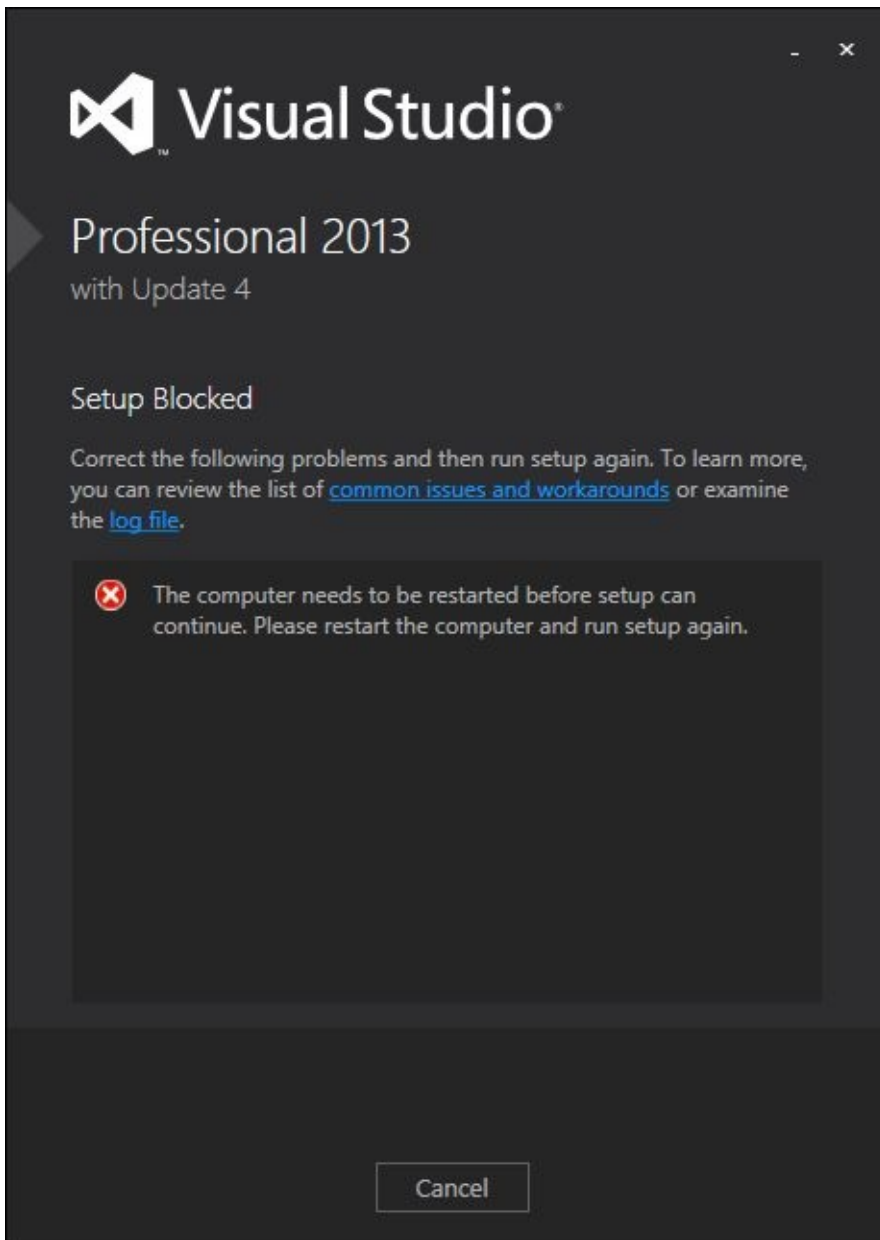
- ×

Visual Studio

Professional 2013
with Update 4

Setup Blocked

Correct the following problems and then run setup again. To learn more, you can review the list of common issues and workarounds or examine the log file.

The computer needs to be restarted before setup can continue. Please restart the computer and run setup again.

Cancel